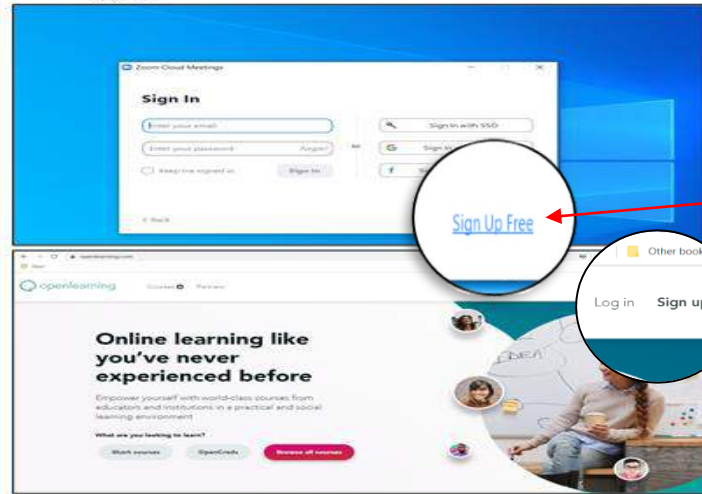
Zoom Cloud Meetings

Sign In

Enter your email

Enter your password

Forgot?

Keep me signed in

Sign In

or

Sign In with SSO

Sign In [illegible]

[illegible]

< Back

Sign Up Free

Other book

Log in

Sign up

openlearning

Courses

Partners

Online learning like you've never experienced before

Empower yourself with world-class courses from educators and institutions in a practical and social learning environment

What are you looking to learn?

Short courses

OpenCreds

Browse all courses